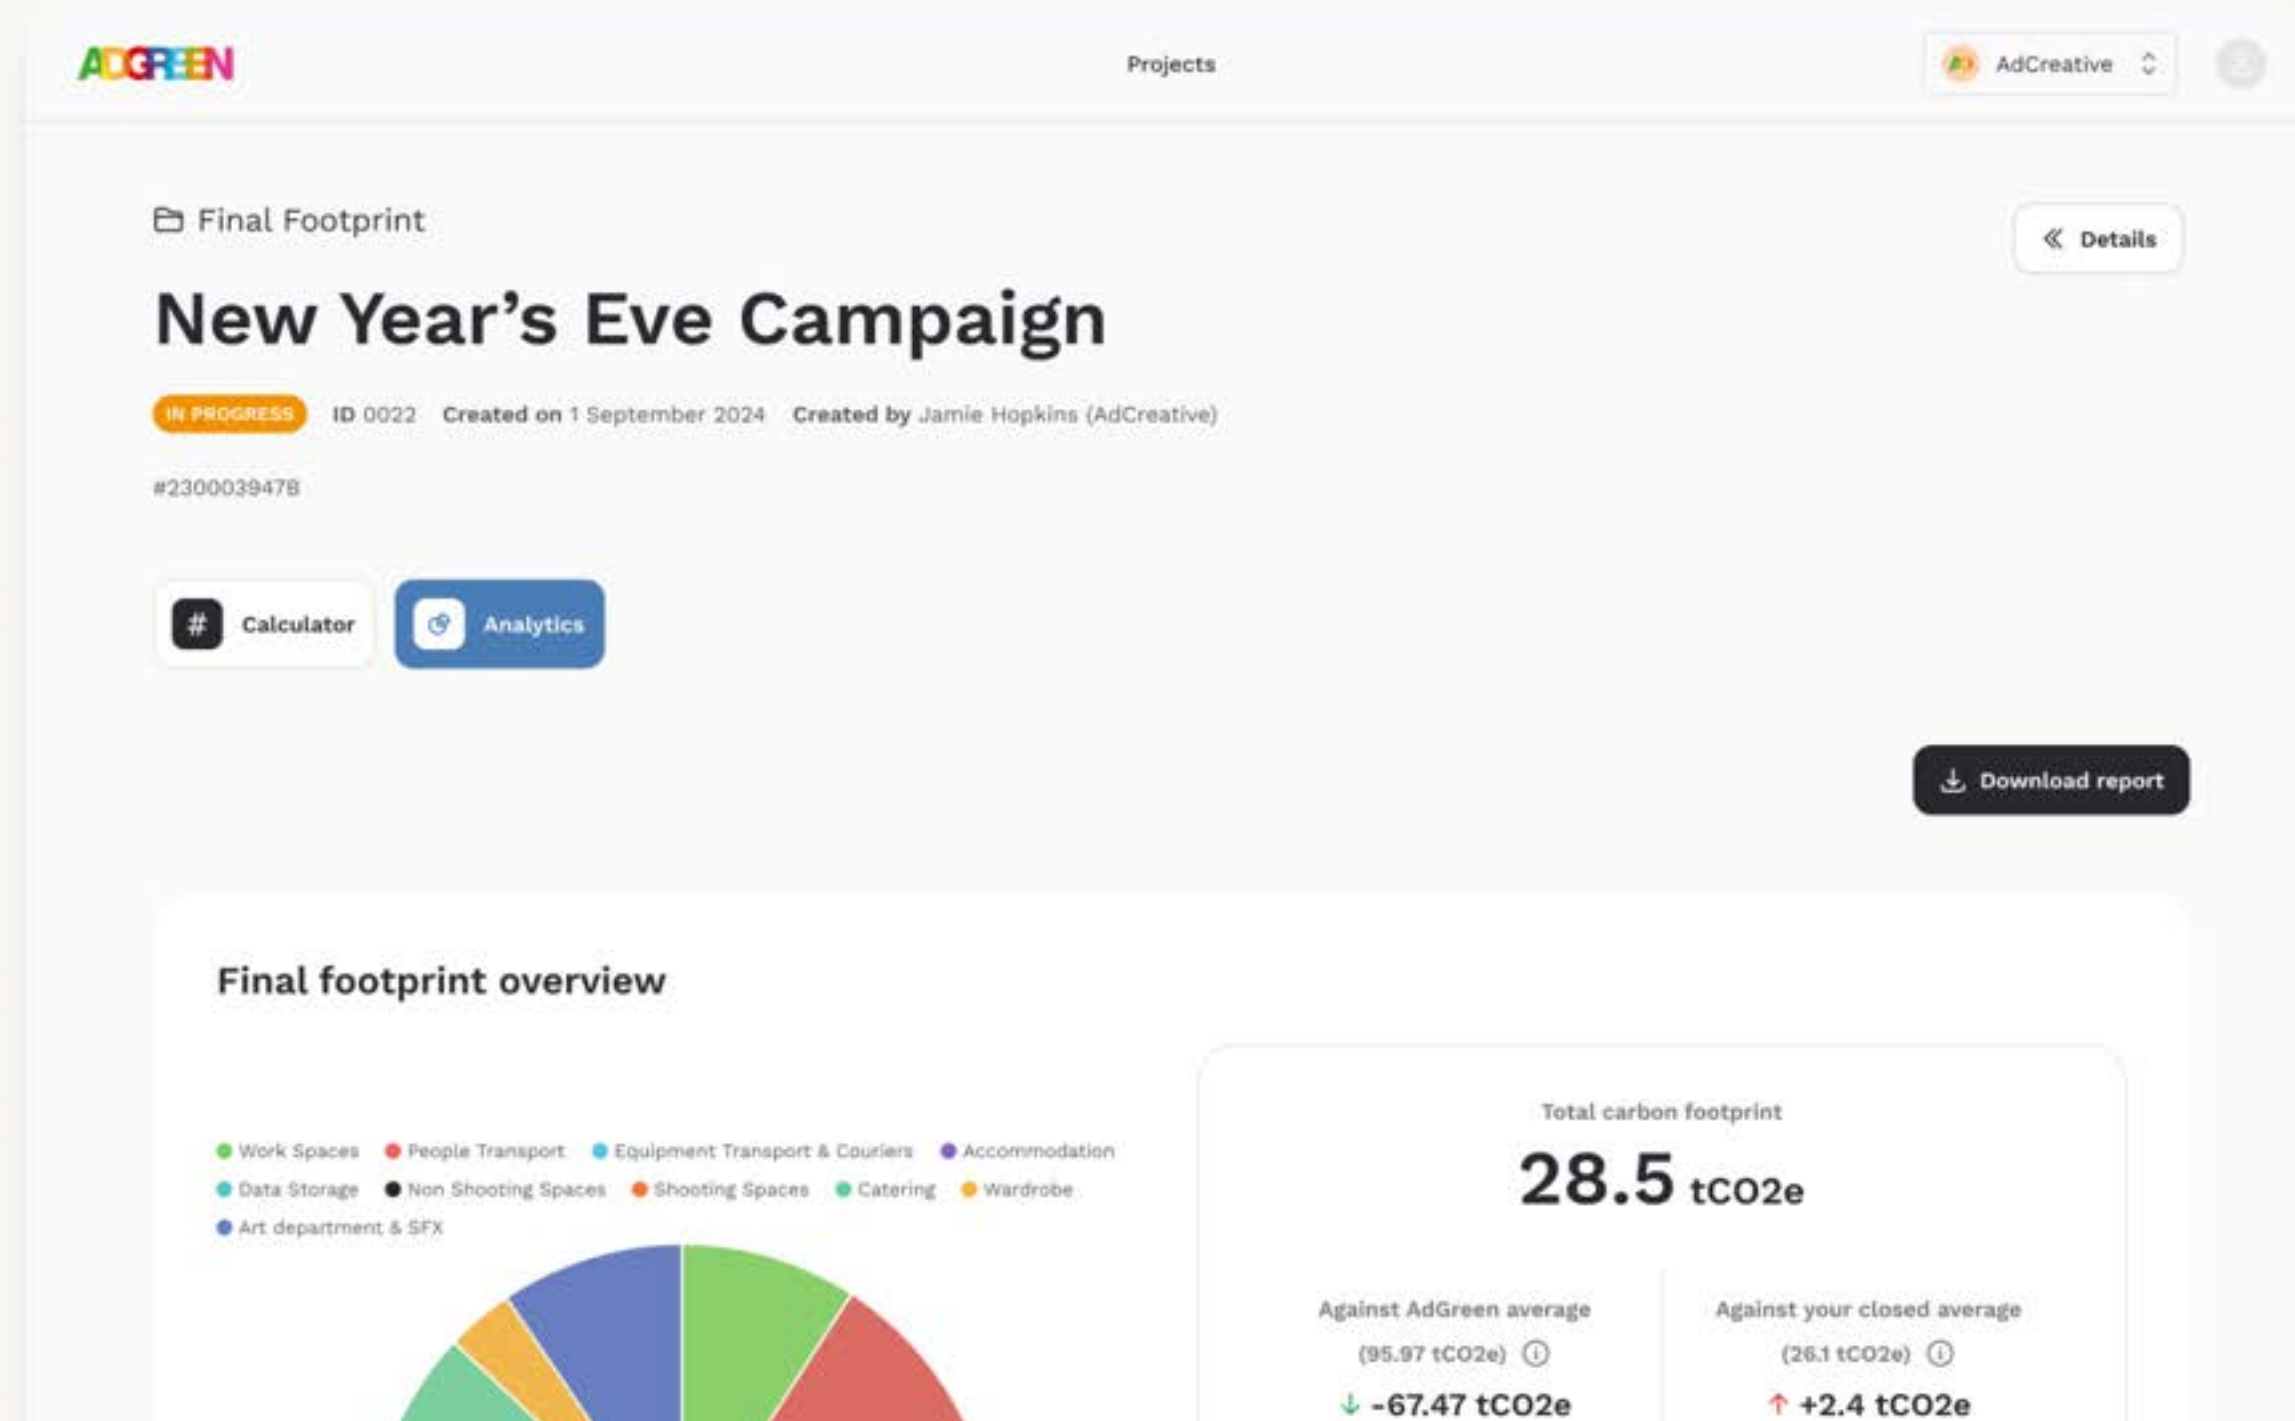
ADGREEN

Projects

AdCreative

Final Footprint

Details

New Year’s Eve Campaign

IN PROGRESS ID 0022 Created on 1 September 2024 Created by Jamie Hopkins (AdCreative)

#2300039478

Calculator

Analytics

Download report

Final footprint overview

Work Spaces People Transport Equipment Transport & Couriers Accommodation Data Storage Non Shooting Spaces Shooting Spaces Catering Wardrobe Art department & SFX

Total carbon footprint

28.5 tCO2e

Against AdGreen average
(95.97 tCO2e)
-67.47 tCO2e

Against your closed average
(26.1 tCO2e)
+2.4 tCO2e